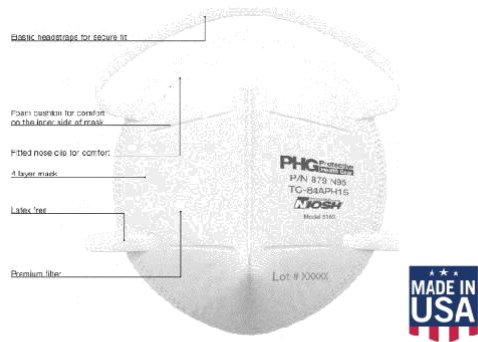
Elastic headstraps for secure fit

Foam cushion for comfort on the inner side of mask

Fitted nose clip for comfort

4 layer mask

Latex free

Premium filter

PHG Protective Health Gear

P/N 879 N95

TC-84APH16

NIOSH

Model 5160

Lot # XXXXX

MADE IN USA